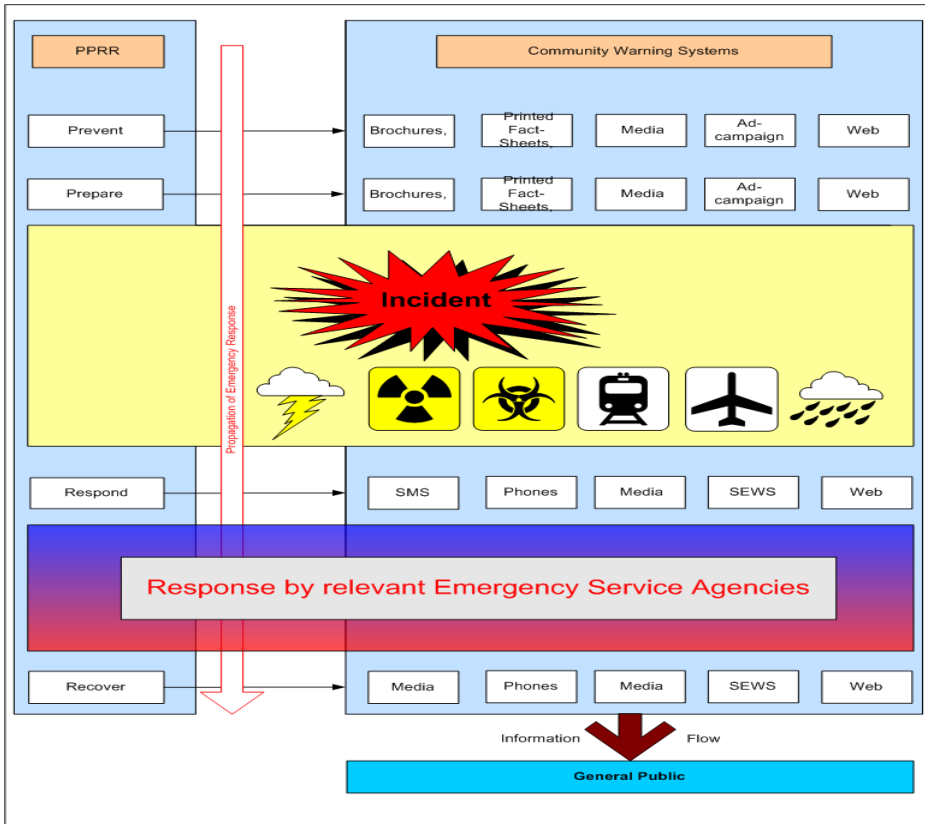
PPRR

Community Warning Systems

Prevent

Brochures,

Printed Fact-Sheets,

Media

Ad-campaign

Web

Prepare

Brochures,

Printed Fact-Sheets,

Media

Ad-campaign

Web

Propagation of Emergency Response

Incident

Respond

SMS

Phones

Media

SEWS

Web

Response by relevant Emergency Service Agencies

Recover

Media

Phones

Media

SEWS

Web

Information Flow

General Public